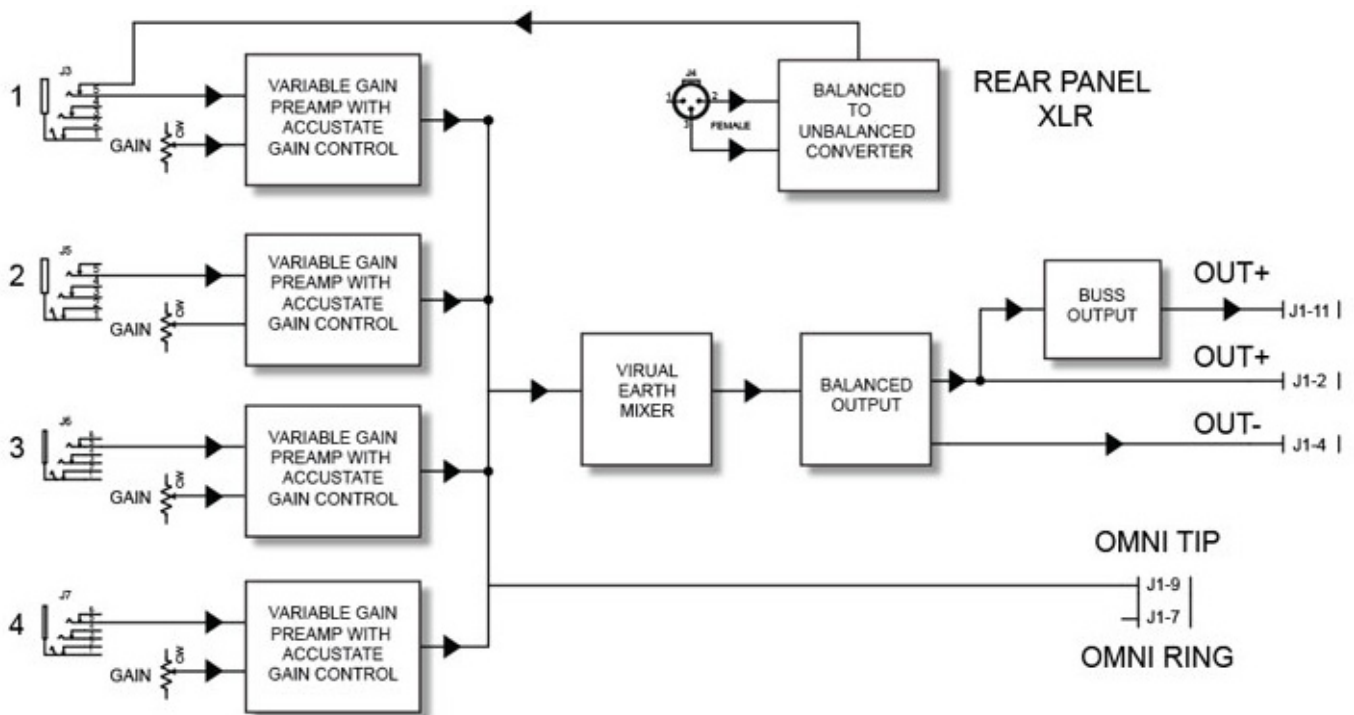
1
J3
GAIN
CW
VARIABLE GAIN PREAMP WITH ACCUSTATE GAIN CONTROL

J4
1
2
3
FEMALE
BALANCED TO UNBALANCED CONVERTER

REAR PANEL XLR

2
J5
GAIN
CW
VARIABLE GAIN PREAMP WITH ACCUSTATE GAIN CONTROL

BUSS OUTPUT
OUT+
J1-11

VIRUAL EARTH MIXER

BALANCED OUTPUT

OUT+
J1-2

3
J6
GAIN
CW
VARIABLE GAIN PREAMP WITH ACCUSTATE GAIN CONTROL

OUT-
J1-4

OMNI TIP
J1-9
J1-7
OMNI RING

4
J7
GAIN
CW
VARIABLE GAIN PREAMP WITH ACCUSTATE GAIN CONTROL